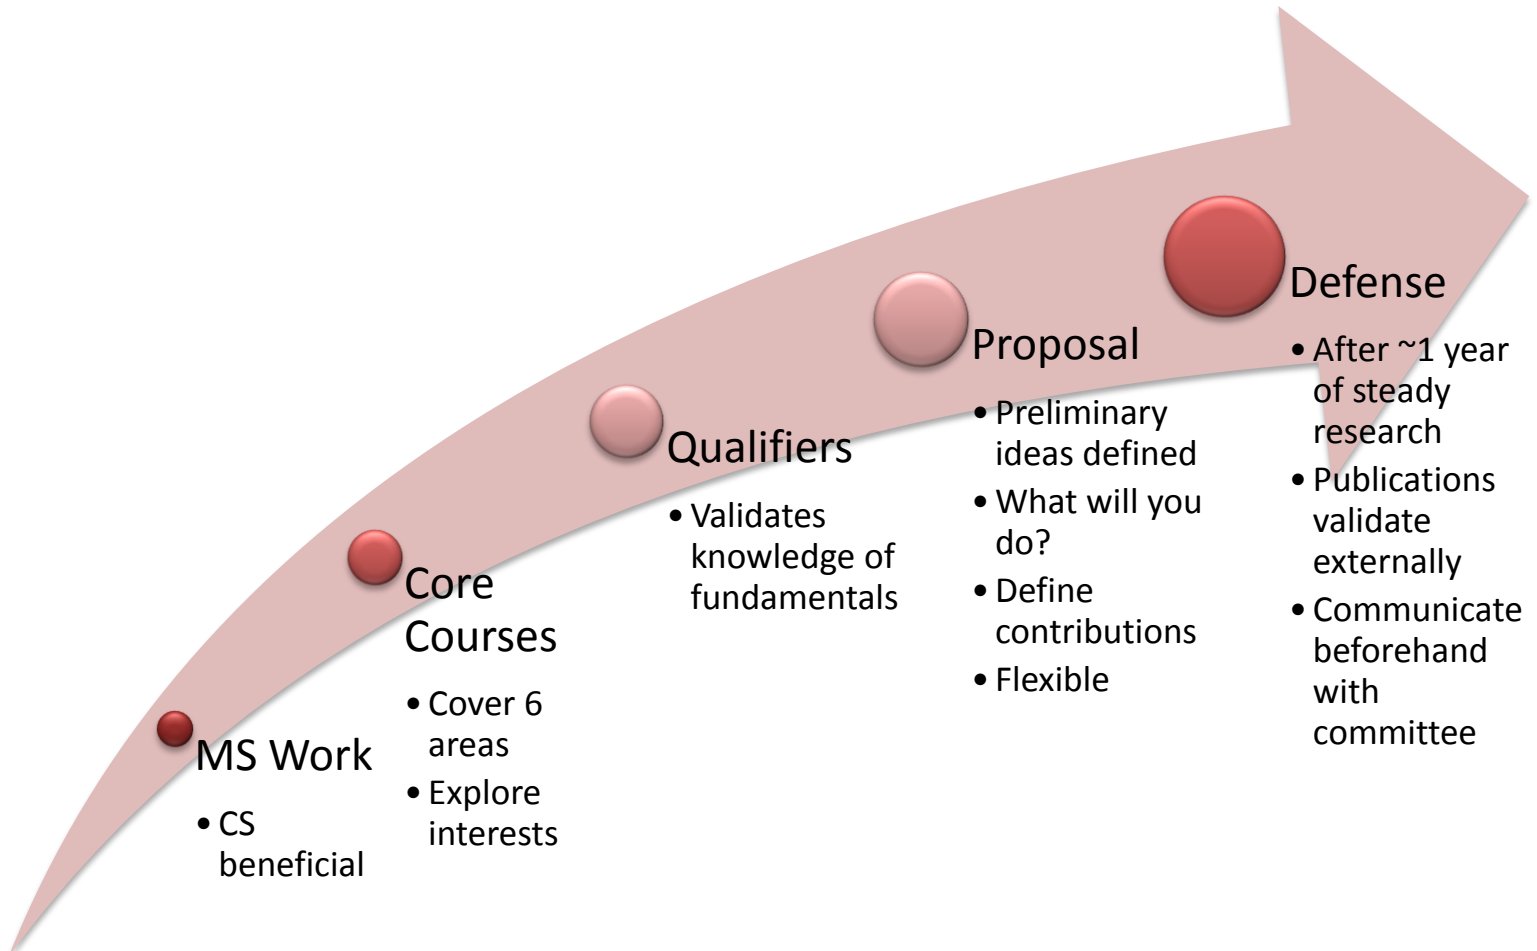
MS Work
- CS beneficial

Core Courses
- Cover 6 areas
- Explore interests

Qualifiers
- Validates knowledge of fundamentals

Proposal
- Preliminary ideas defined
- What will you do?
- Define contributions
- Flexible

Defense
- After ~1 year of steady research
- Publications validate externally
- Communicate beforehand with committee